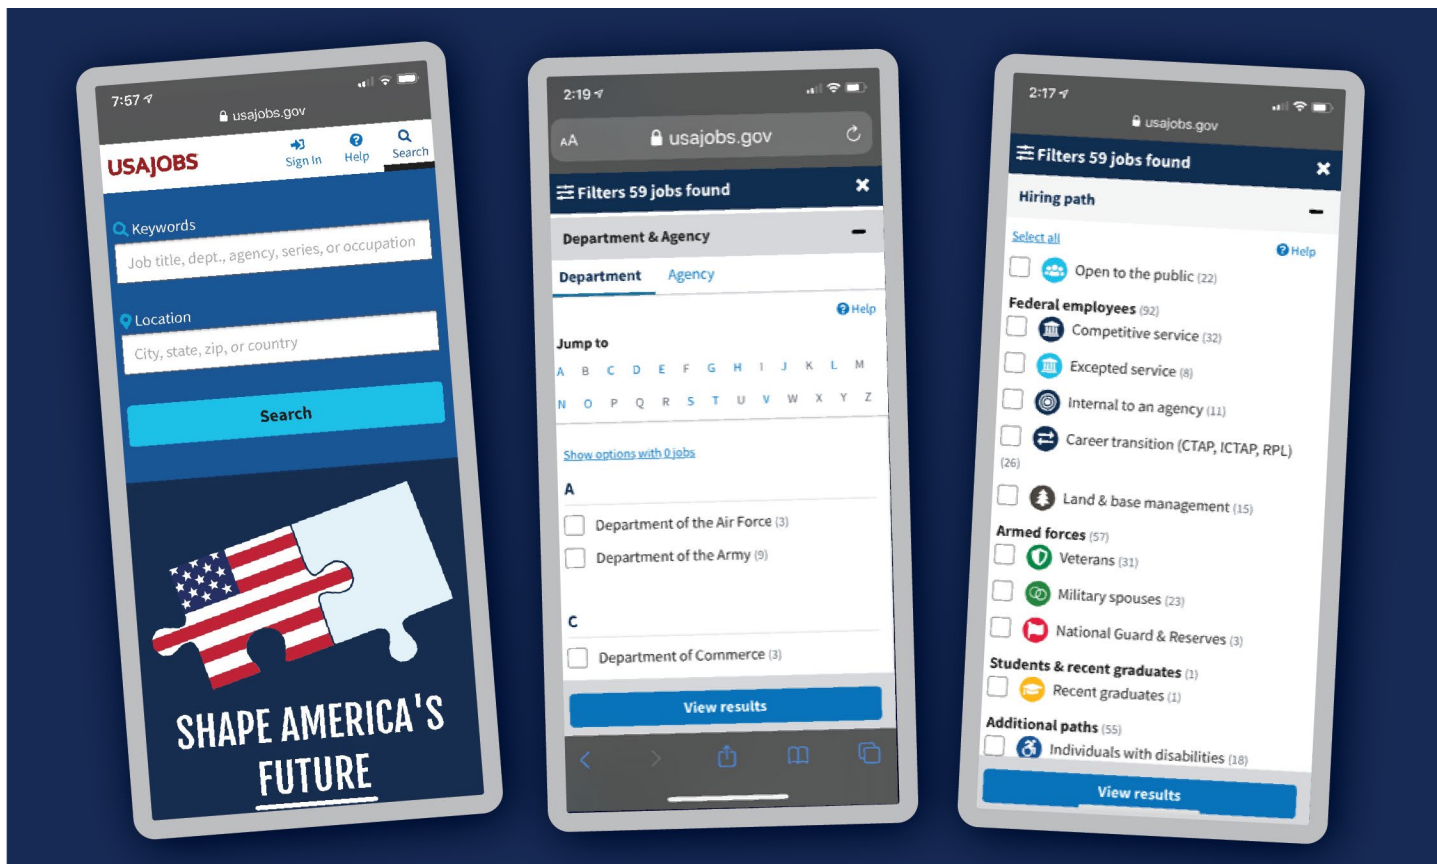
7:57
usajobs.gov
USAJOBS
Sign In
Help
Search
Keywords
Job title, dept., agency, series, or occupation
Location
City, state, zip, or country
Search
SHAPE AMERICA'S FUTURE

2:19
AA usajobs.gov
Filters 59 jobs found
Department & Agency
Department
Agency
Help
Jump to
A B C D E F G H I J K L M
N O P Q R S T U V W X Y Z
Show options with 0 jobs
A
Department of the Air Force (3)
Department of the Army (9)
C
Department of Commerce (3)
View results

2:17
usajobs.gov
Filters 59 jobs found
Hiring path
Select all
Help
Open to the public (22)
Federal employees (92)
Competitive service (32)
Excepted service (8)
Internal to an agency (11)
Career transition (CTAP, ICTAP, RPL) (26)
Land & base management (15)
Armed forces (57)
Veterans (31)
Military spouses (23)
National Guard & Reserves (3)
Students & recent graduates (1)
Recent graduates (1)
Additional paths (55)
Individuals with disabilities (18)
View results